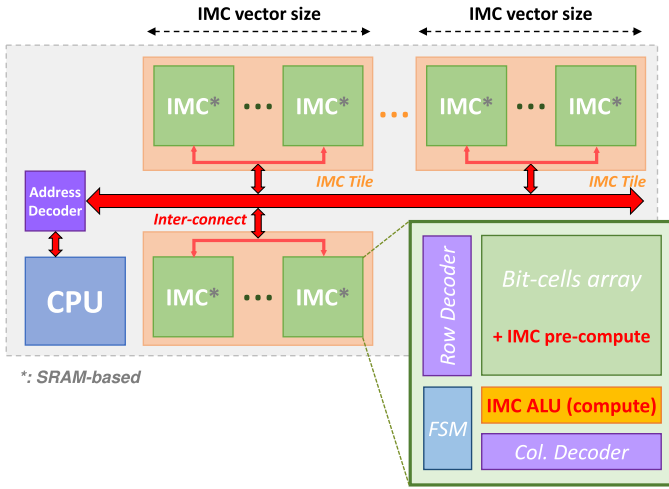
IMC vector size

IMC vector size

IMC* ••• IMC*

•••

IMC* ••• IMC*

Address Decoder

IMC Tile

IMC Tile

Inter-connect

IMC* ••• IMC*

CPU

*: SRAM-based

Row Decoder

Bit-cells array

+ IMC pre-compute

FSM

IMC ALU (compute)

Col. Decoder